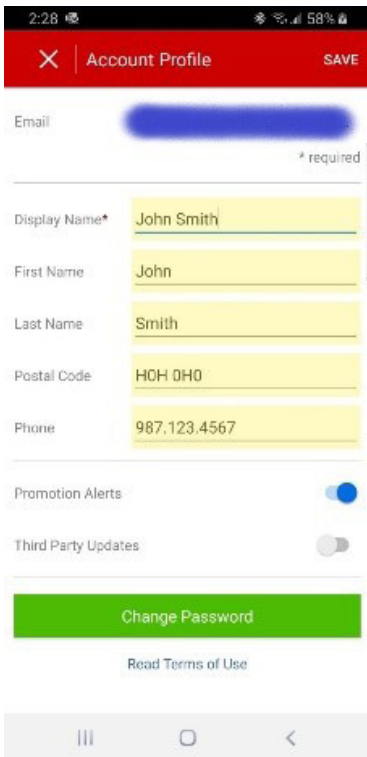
2:28 58%

X Account Profile SAVE

Email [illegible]

* required

Display Name* John Smith

First Name John

Last Name Smith

Postal Code H0H 0H0

Phone 987.123.4567

Promotion Alerts

Third Party Updates

Change Password

Read Terms of Use